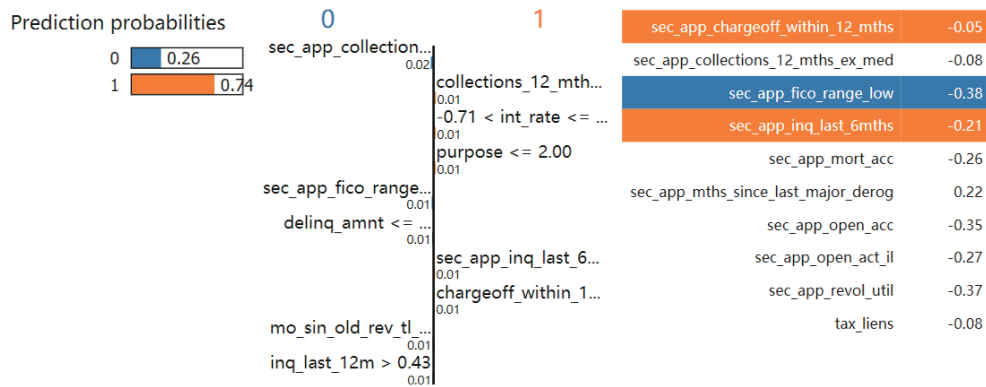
Prediction probabilities

| | |
|---|---|
| 0 | 0.26 |
| 1 | 0.74 |

0 1

sec_app_collection...
0.02
collections_12_mth...
0.01
-0.71 < int_rate <= ...
0.01
purpose <= 2.00
0.01
sec_app_fico_range...
0.01
delinq_amnt <= ...
0.01
sec_app_inq_last_6...
0.01
chargeoff_within_1...
0.01
mo_sin_old_rev_tl_...
0.01
inq_last_12m > 0.43
0.01

| | |
|---|---|
| sec_app_chargeoff_within_12_mths | -0.05 |
| sec_app_collections_12_mths_ex_med | -0.08 |
| sec_app_fico_range_low | -0.38 |
| sec_app_inq_last_6mths | -0.21 |
| sec_app_mort_acc | -0.26 |
| sec_app_mths_since_last_major_derog | 0.22 |
| sec_app_open_acc | -0.35 |
| sec_app_open_act_il | -0.27 |
| sec_app_revol_util | -0.37 |
| tax_liens | -0.08 |